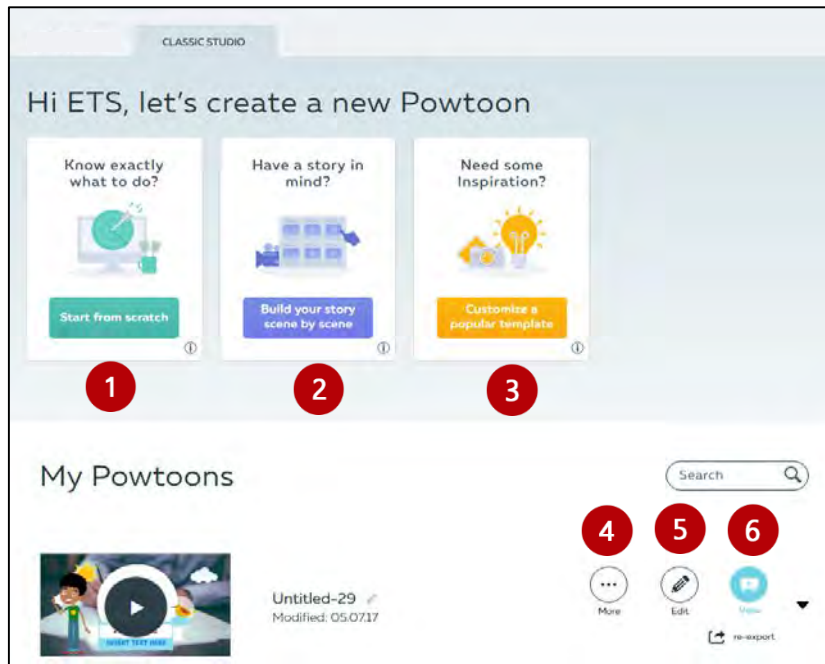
CLASSIC STUDIO

Hi ETS, let's create a new Powtoon

Know exactly what to do?

Start from scratch

Have a story in mind?

Build your story scene by scene

Need some Inspiration?

Customize a popular template

1

2

3

My Powtoons

Search

4

5

6

INSERT TEXT HERE

Untitled-29

Modified: 05.07.17

More

Edit

View

re-export